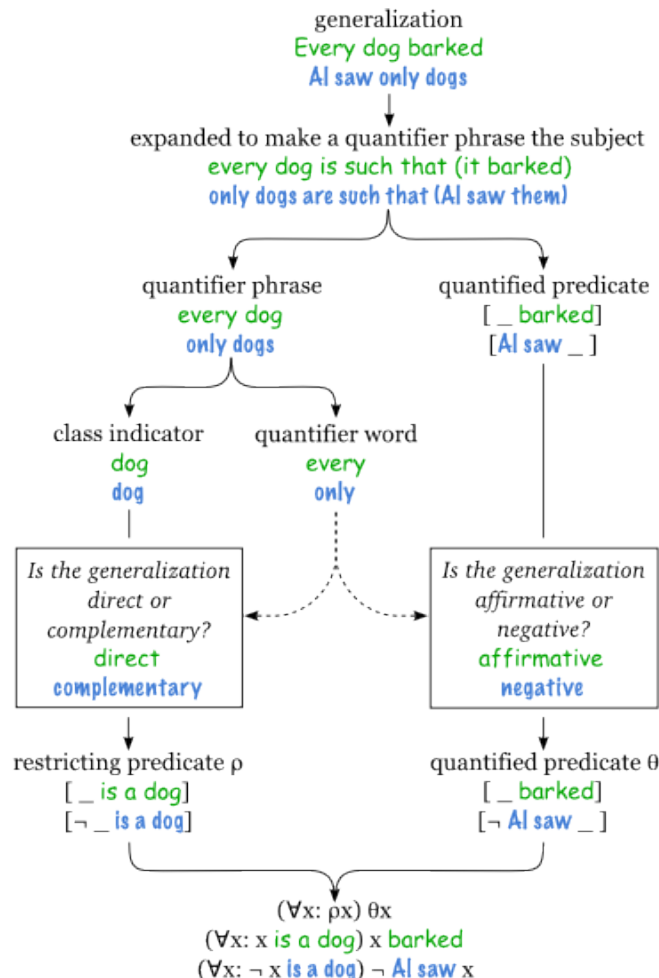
generalization
Every dog barked
Al saw only dogs

expanded to make a quantifier phrase the subject
every dog is such that (it barked)
only dogs are such that (Al saw them)

quantifier phrase
every dog
only dogs

quantified predicate
[ _ barked]
[Al saw _ ]

class indicator
dog
dog

quantifier word
every
only

*Is the generalization direct or complementary?*
direct
complementary

*Is the generalization affirmative or negative?*
affirmative
negative

restricting predicate ρ
[ _ is a dog]
[¬ _ is a dog]

quantified predicate θ
[ _ barked]
[¬ Al saw _ ]

(∀x: ρx) θx
(∀x: x is a dog) x barked
(∀x: ¬ x is a dog) ¬ Al saw x